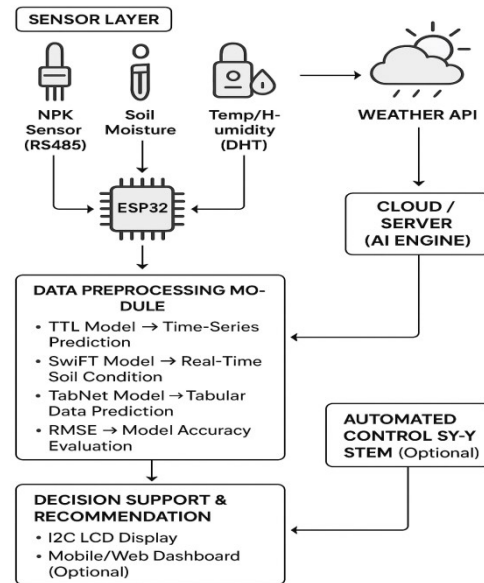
SENSOR LAYER

NPK Sensor (RS485)

Soil Moisture

Temp/Humidity (DHT)

WEATHER API

ESP32

CLOUD / SERVER (AI ENGINE)

DATA PREPROCESSING MODULE

• TTL Model → Time-Series Prediction
• SwiFT Model → Real-Time Soil Condition
• TabNet Model → Tabular Data Prediction
• RMSE → Model Accuracy Evaluation

AUTOMATED CONTROL SY-Y STEM (Optional)

DECISION SUPPORT & RECOMMENDATION

• I2C LCD Display
• Mobile/Web Dashboard (Optional)